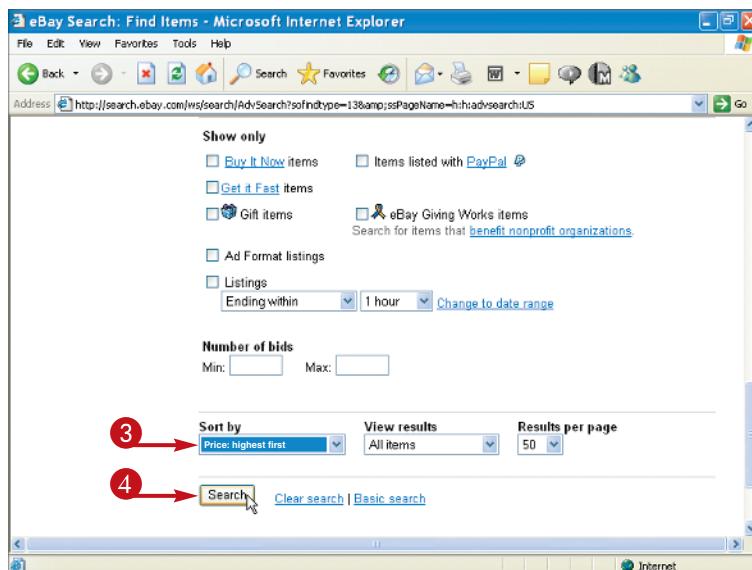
eBay Search: Find Items - Microsoft Internet Explorer

File Edit View Favorites Tools Help

Back Search Favorites

Address http://search.ebay.com/ws/search/AdvSearch?sofindtype=13&amp;ssPageName=h:h:advsearch:US Go

Show only

Buy It Now items

Items listed with PayPal

Get it Fast items

Gift items

eBay Giving Works items
Search for items that benefit nonprofit organizations.

Ad Format listings

Listings
Ending within
1 hour
Change to date range

Number of bids
Min: Max:

3

Sort by
Price: highest first

View results
All items

Results per page
50

4

Search

Clear search | Basic search

Internet